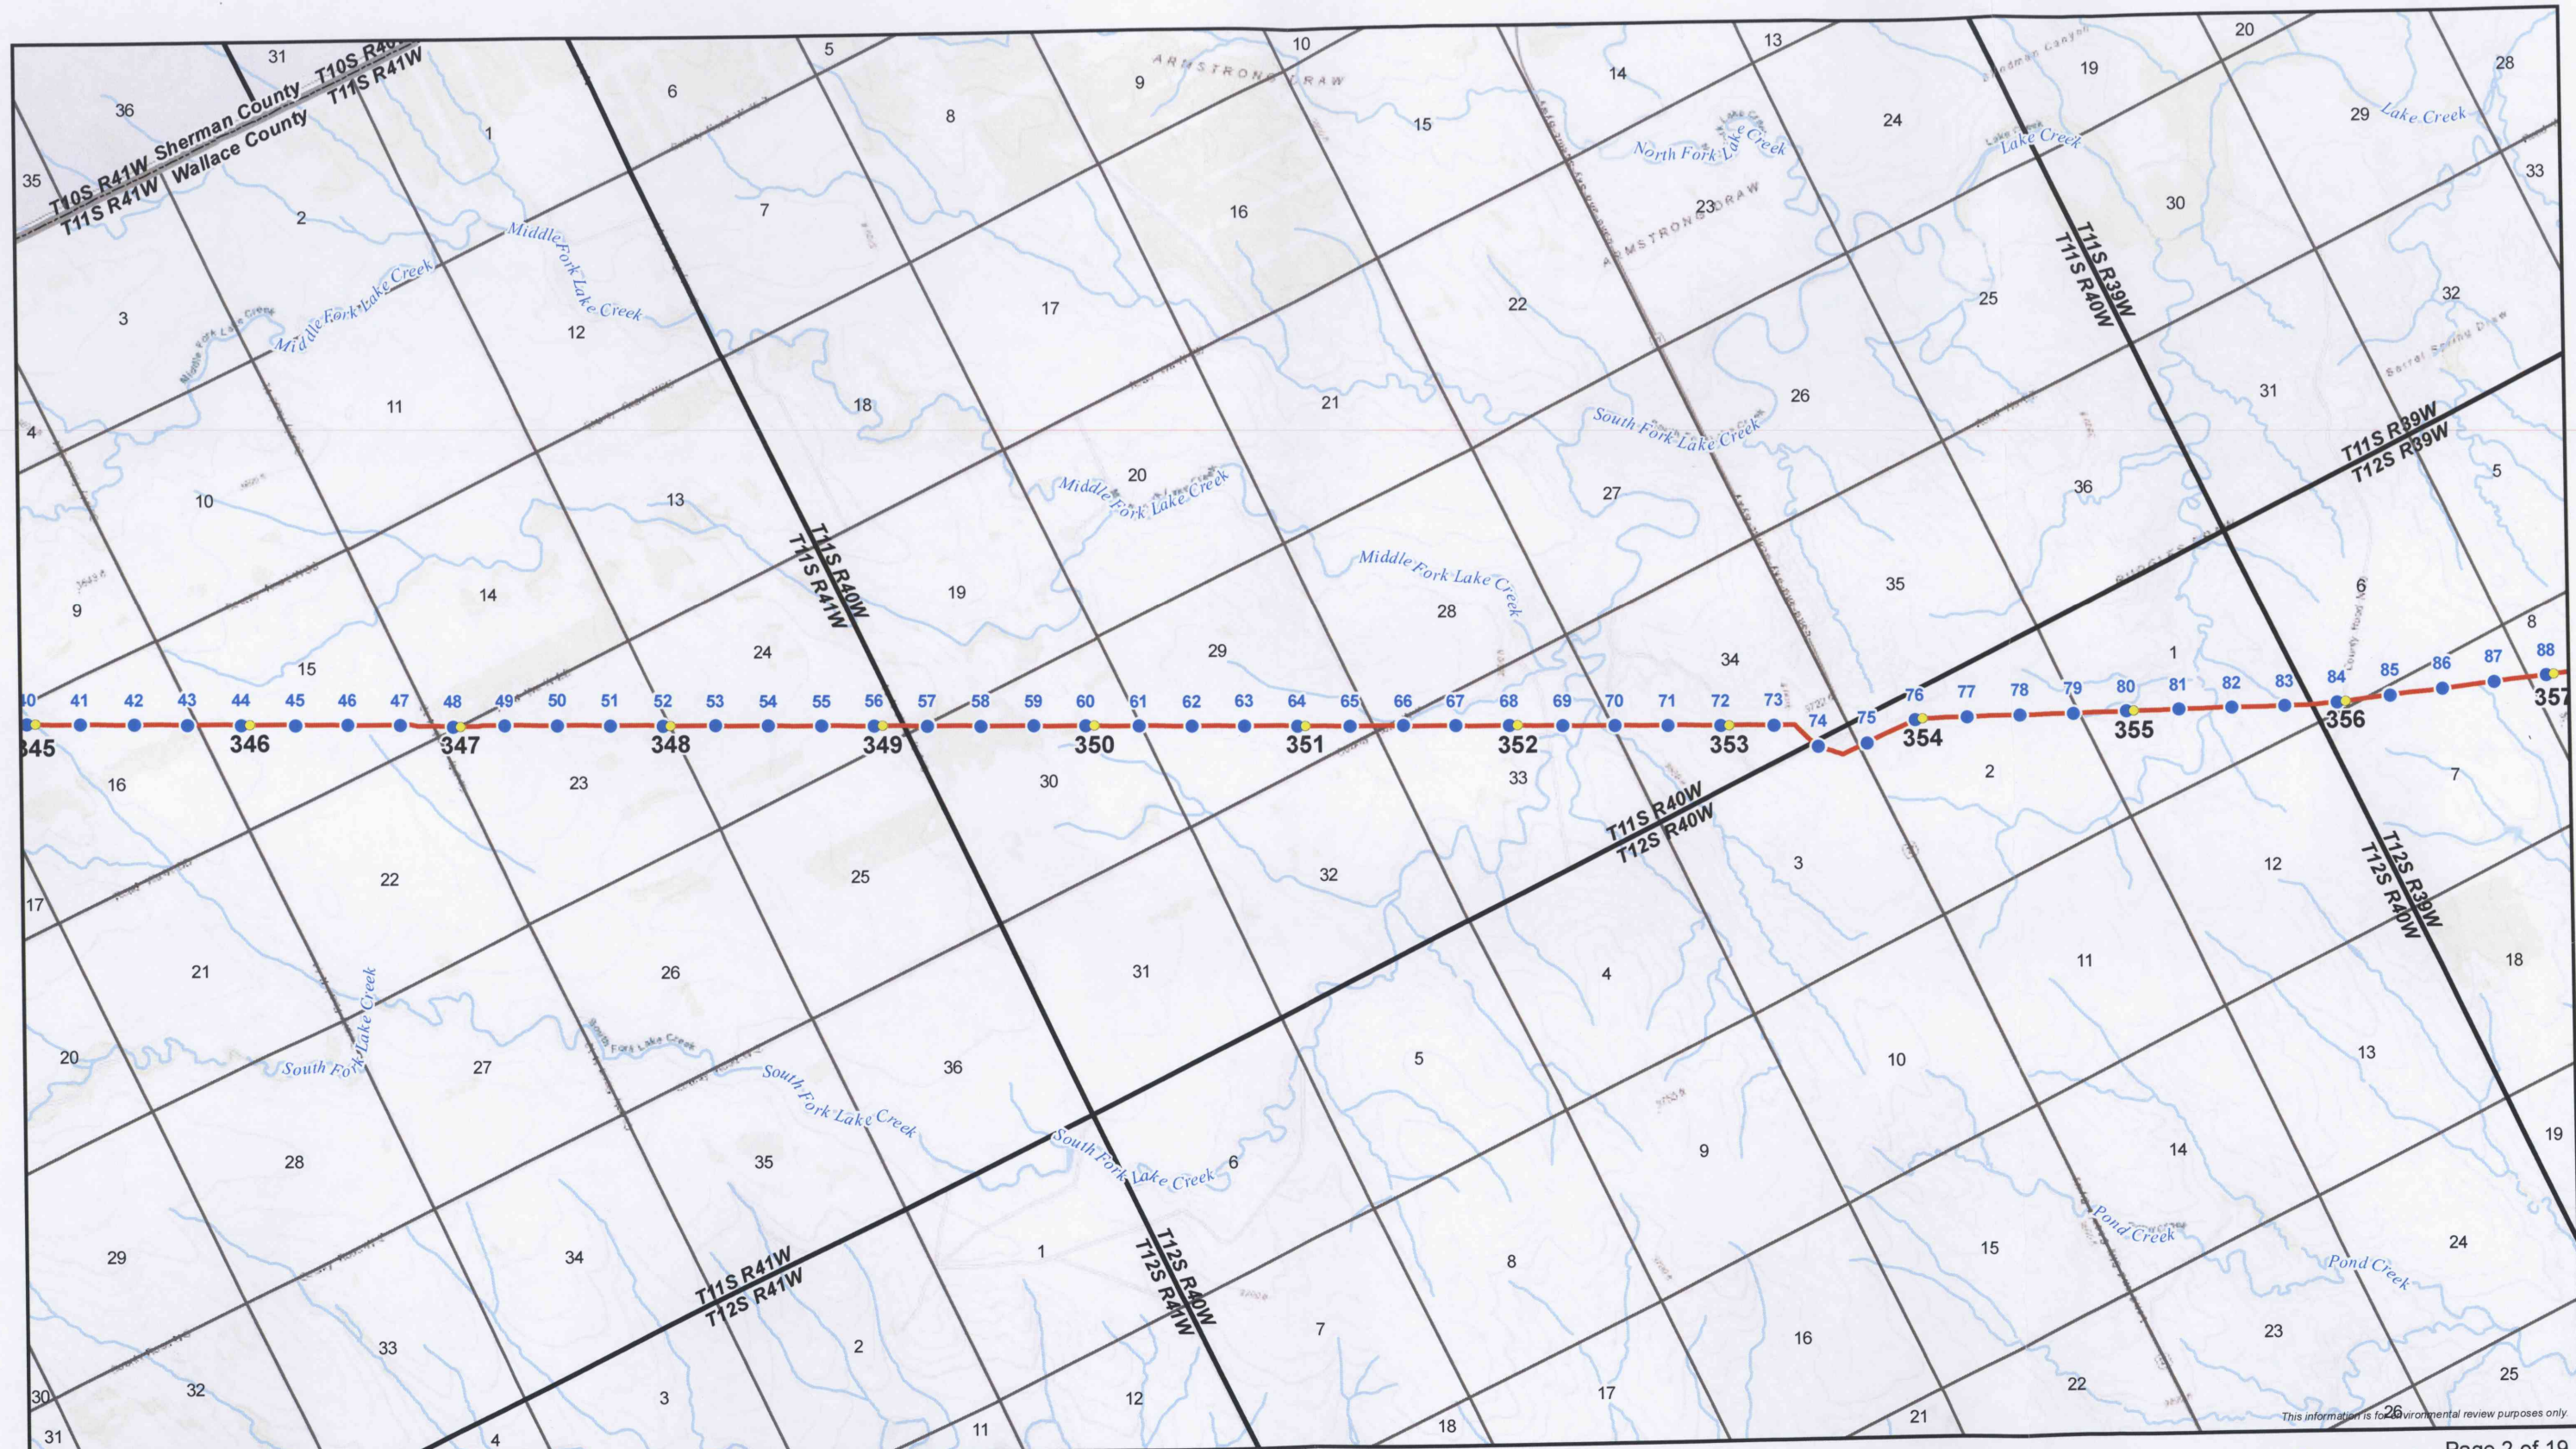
31
T10S R40W
T11S R41W
36
T10S R41W Sherman County
T11S R41W Wallace County
35
5
10
13
20
28
ARMSTRONG DRAW
6
9
14
19
1
8
15
24
29 Lake Creek
North Fork Lake Creek
Lake Creek
33
2
7
16
23 DRAW
ARMSTRONG
30
Middle Fork Lake Creek
T11S R39W
T11S R40W
Middle Fork Lake Creek
3
12
17
22
25
32
Sorrel Spring Draw
11
18
21
26
31
4
South Fork Lake Creek
T11S R39W
T12S R39W
10
13
20
Middle Fork Lake Creek
27
36
5
T11S R40W
T11S R41W
9
14
19
Middle Fork Lake Creek
28
35
6
15
24
29
34
1
8
88
40
41
42
43
44
45
46
47
48
49
50
51
52
53
54
55
56
57
58
59
60
61
62
63
64
65
66
67
68
69
70
71
72
73
74
75
76
77
78
79
80
81
82
83
84
85
86
87
345
346
347
348
349
350
351
352
353
354
355
356
357
16
23
30
33
2
7
T11S R40W
T12S R40W
3
12
T12S R39W
T12S R40W
17
22
25
32
21
26
31
4
11
18
20
South Fork Lake Creek
27
South Fork Lake Creek
36
5
10
13
South Fork Lake Creek
28
35
South Fork Lake Creek
6
9
14
19
T12S R40W
T12S R41W
Pond Creek
29
34
1
15
Pond Creek
24
T11S R41W
T12S R41W
8
33
2
7
16
23
30
32
3
12
17
22
25
31
4
11
18
21
26
This information is for environmental review purposes only.
Page 2 of 19